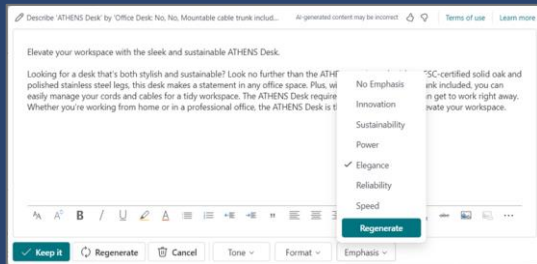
Describe 'ATHENS Desk' by 'Office Desk: No, No, Mountable cable trunk includ...   AI-generated content may be incorrect   Terms of use | Learn more

Elevate your workspace with the sleek and sustainable ATHENS Desk.

Looking for a desk that's both stylish and sustainable? Look no further than the ATH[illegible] FSC-certified solid oak and polished stainless steel legs, this desk makes a statement in any office space. Plus, wi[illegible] ank included, you can easily manage your cords and cables for a tidy workspace. The ATHENS Desk require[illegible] n get to work right away. Whether you're working from home or in a professional office, the ATHENS Desk is t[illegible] evate your workspace.

No Emphasis
Innovation
Sustainability
Power
✓ Elegance
Reliability
Speed
Regenerate

Keep it   Regenerate   Cancel   Tone   Format   Emphasis